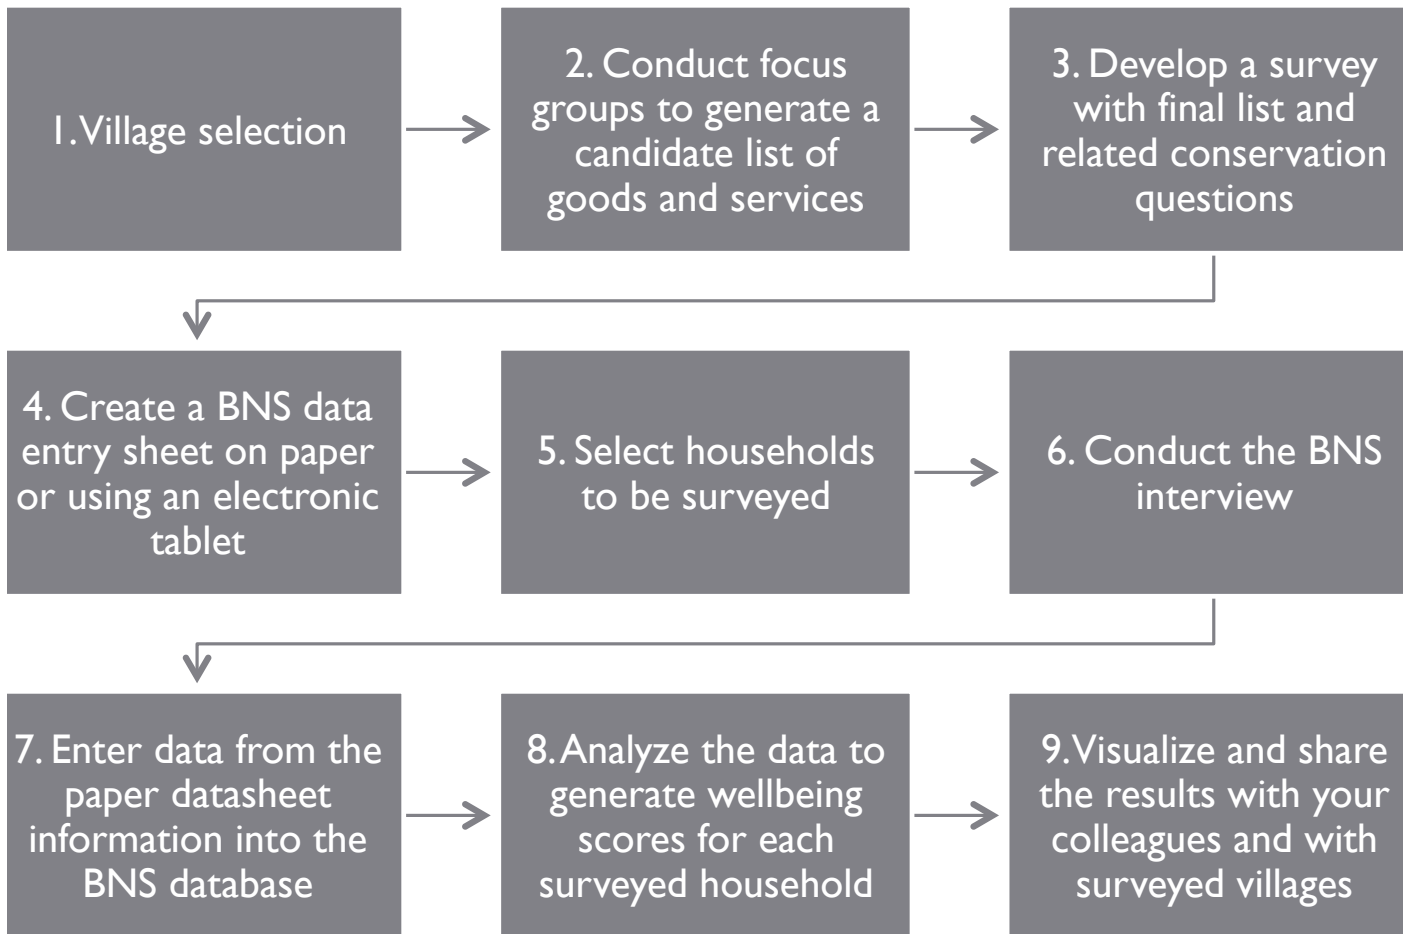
1. Village selection

2. Conduct focus groups to generate a candidate list of goods and services

3. Develop a survey with final list and related conservation questions

4. Create a BNS data entry sheet on paper or using an electronic tablet

5. Select households to be surveyed

6. Conduct the BNS interview

7. Enter data from the paper datasheet information into the BNS database

8. Analyze the data to generate wellbeing scores for each surveyed household

9. Visualize and share the results with your colleagues and with surveyed villages